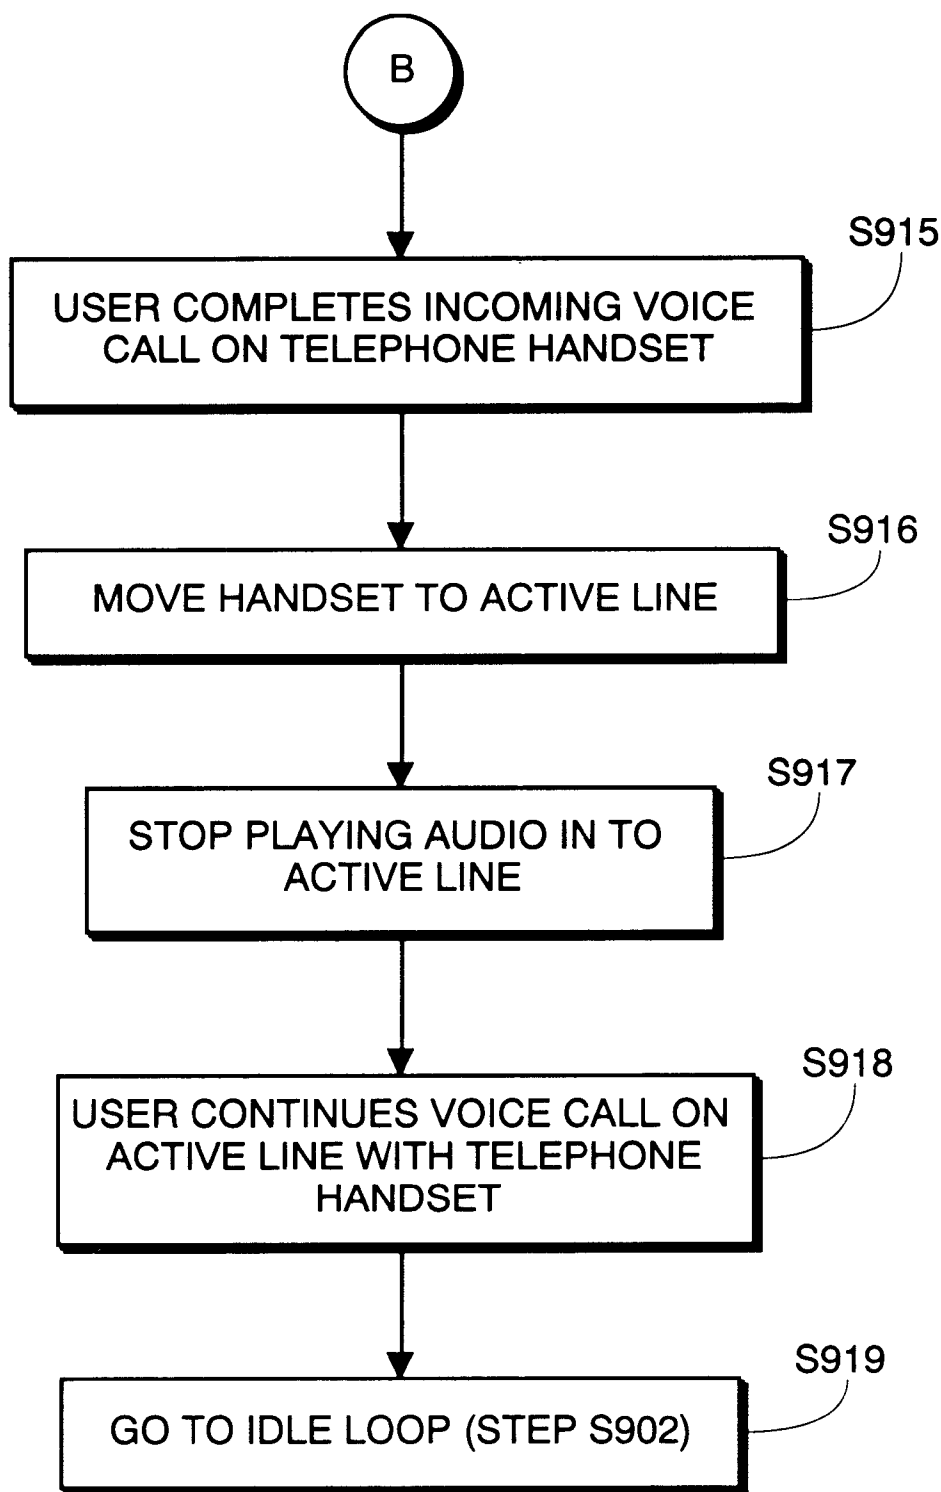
B

S915

USER COMPLETES INCOMING VOICE CALL ON TELEPHONE HANDSET

S916

MOVE HANDSET TO ACTIVE LINE

S917

STOP PLAYING AUDIO IN TO ACTIVE LINE

S918

USER CONTINUES VOICE CALL ON ACTIVE LINE WITH TELEPHONE HANDSET

S919

GO TO IDLE LOOP (STEP S902)